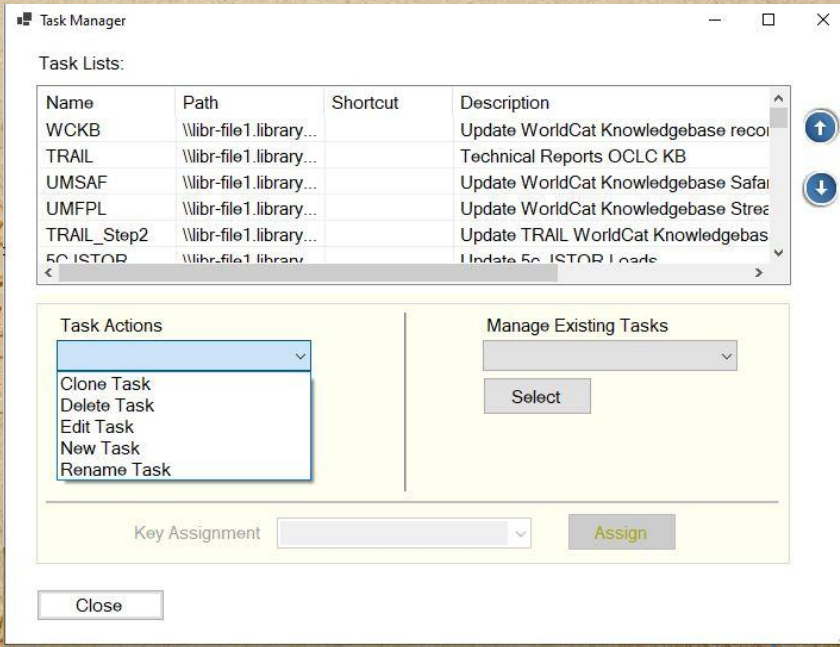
Task Manager

Task Lists:

| Name | Path | Shortcut | Description |
|---|---|---|---|
| WCKB | \\libr-file1.library... | | Update WorldCat Knowledgebase recor |
| TRAIL | \\libr-file1.library... | | Technical Reports OCLC KB |
| UMSAF | \\libr-file1.library... | | Update WorldCat Knowledgebase Safar |
| UMFPL | \\libr-file1.library... | | Update WorldCat Knowledgebase Strea |
| TRAIL_Step2 | \\libr-file1.library... | | Update TRAIL WorldCat Knowledgebas |
| 5C JSTOR | \\libr-file1.library | | Update 5c JSTOR Loads |

Task Actions

Clone Task
Delete Task
Edit Task
New Task
Rename Task

Manage Existing Tasks

Select

Key Assignment

Assign

Close